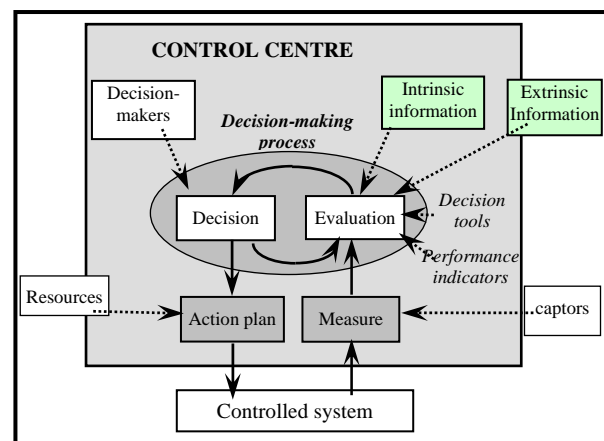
CONTROL CENTRE

Decision-makers

Decision-making process

Intrinsic information

Extrinsic Information

Decision

Evaluation

Decision tools

Performance indicators

Resources

Action plan

Measure

captors

Controlled system